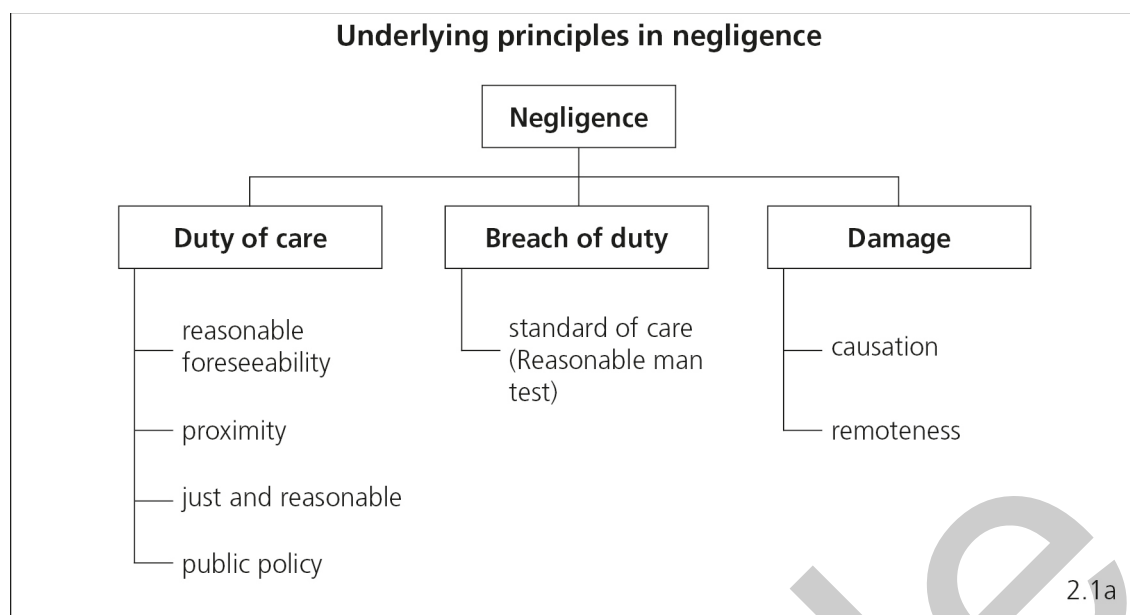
Underlying principles in negligence

Negligence

Duty of care

reasonable foreseeability

proximity

just and reasonable

public policy

Breach of duty

standard of care (Reasonable man test)

Damage

causation

remoteness

2.1a